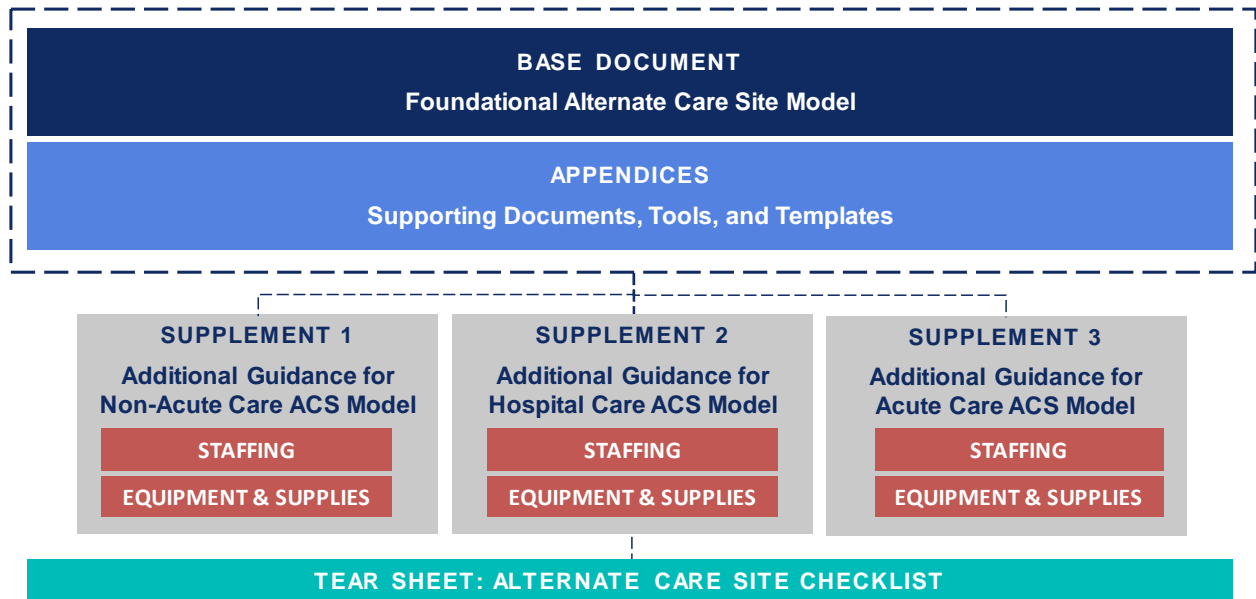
BASE DOCUMENT
Foundational Alternate Care Site Model

APPENDICES
Supporting Documents, Tools, and Templates

SUPPLEMENT 1
Additional Guidance for Non-Acute Care ACS Model
STAFFING
EQUIPMENT & SUPPLIES

SUPPLEMENT 2
Additional Guidance for Hospital Care ACS Model
STAFFING
EQUIPMENT & SUPPLIES

SUPPLEMENT 3
Additional Guidance for Acute Care ACS Model
STAFFING
EQUIPMENT & SUPPLIES

TEAR SHEET: ALTERNATE CARE SITE CHECKLIST